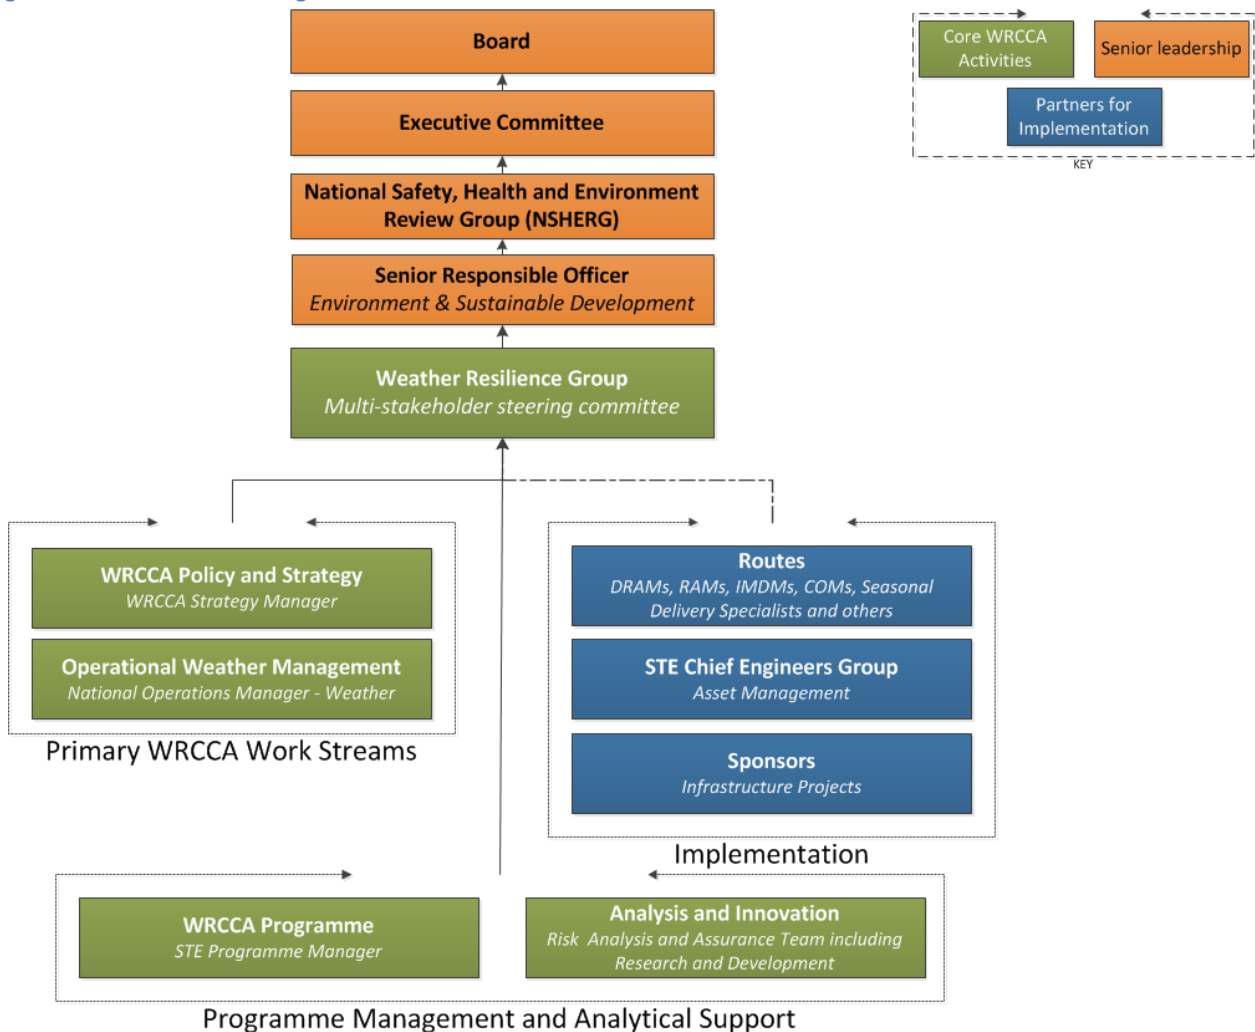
Board

Executive Committee

National Safety, Health and Environment Review Group (NSHERG)

Senior Responsible Officer
*Environment & Sustainable Development*

Weather Resilience Group
*Multi-stakeholder steering committee*

Core WRCCA Activities

Senior leadership

Partners for Implementation

KEY

WRCCA Policy and Strategy
*WRCCA Strategy Manager*

Operational Weather Management
*National Operations Manager - Weather*

Primary WRCCA Work Streams

Routes
*DRAMs, RAMs, IMDMs, COMs, Seasonal Delivery Specialists and others*

STE Chief Engineers Group
*Asset Management*

Sponsors
*Infrastructure Projects*

Implementation

WRCCA Programme
*STE Programme Manager*

Analysis and Innovation
*Risk Analysis and Assurance Team including Research and Development*

Programme Management and Analytical Support